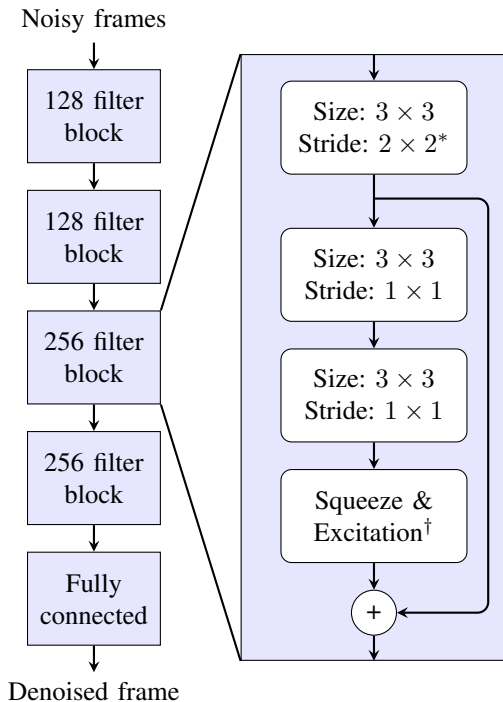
Noisy frames

128 filter block

128 filter block

256 filter block

256 filter block

Fully connected

Denoised frame

Size: $3 \times 3$
Stride: $2 \times 2^*$

Size: $3 \times 3$
Stride: $1 \times 1$

Size: $3 \times 3$
Stride: $1 \times 1$

Squeeze & Excitation$^\dagger$

+